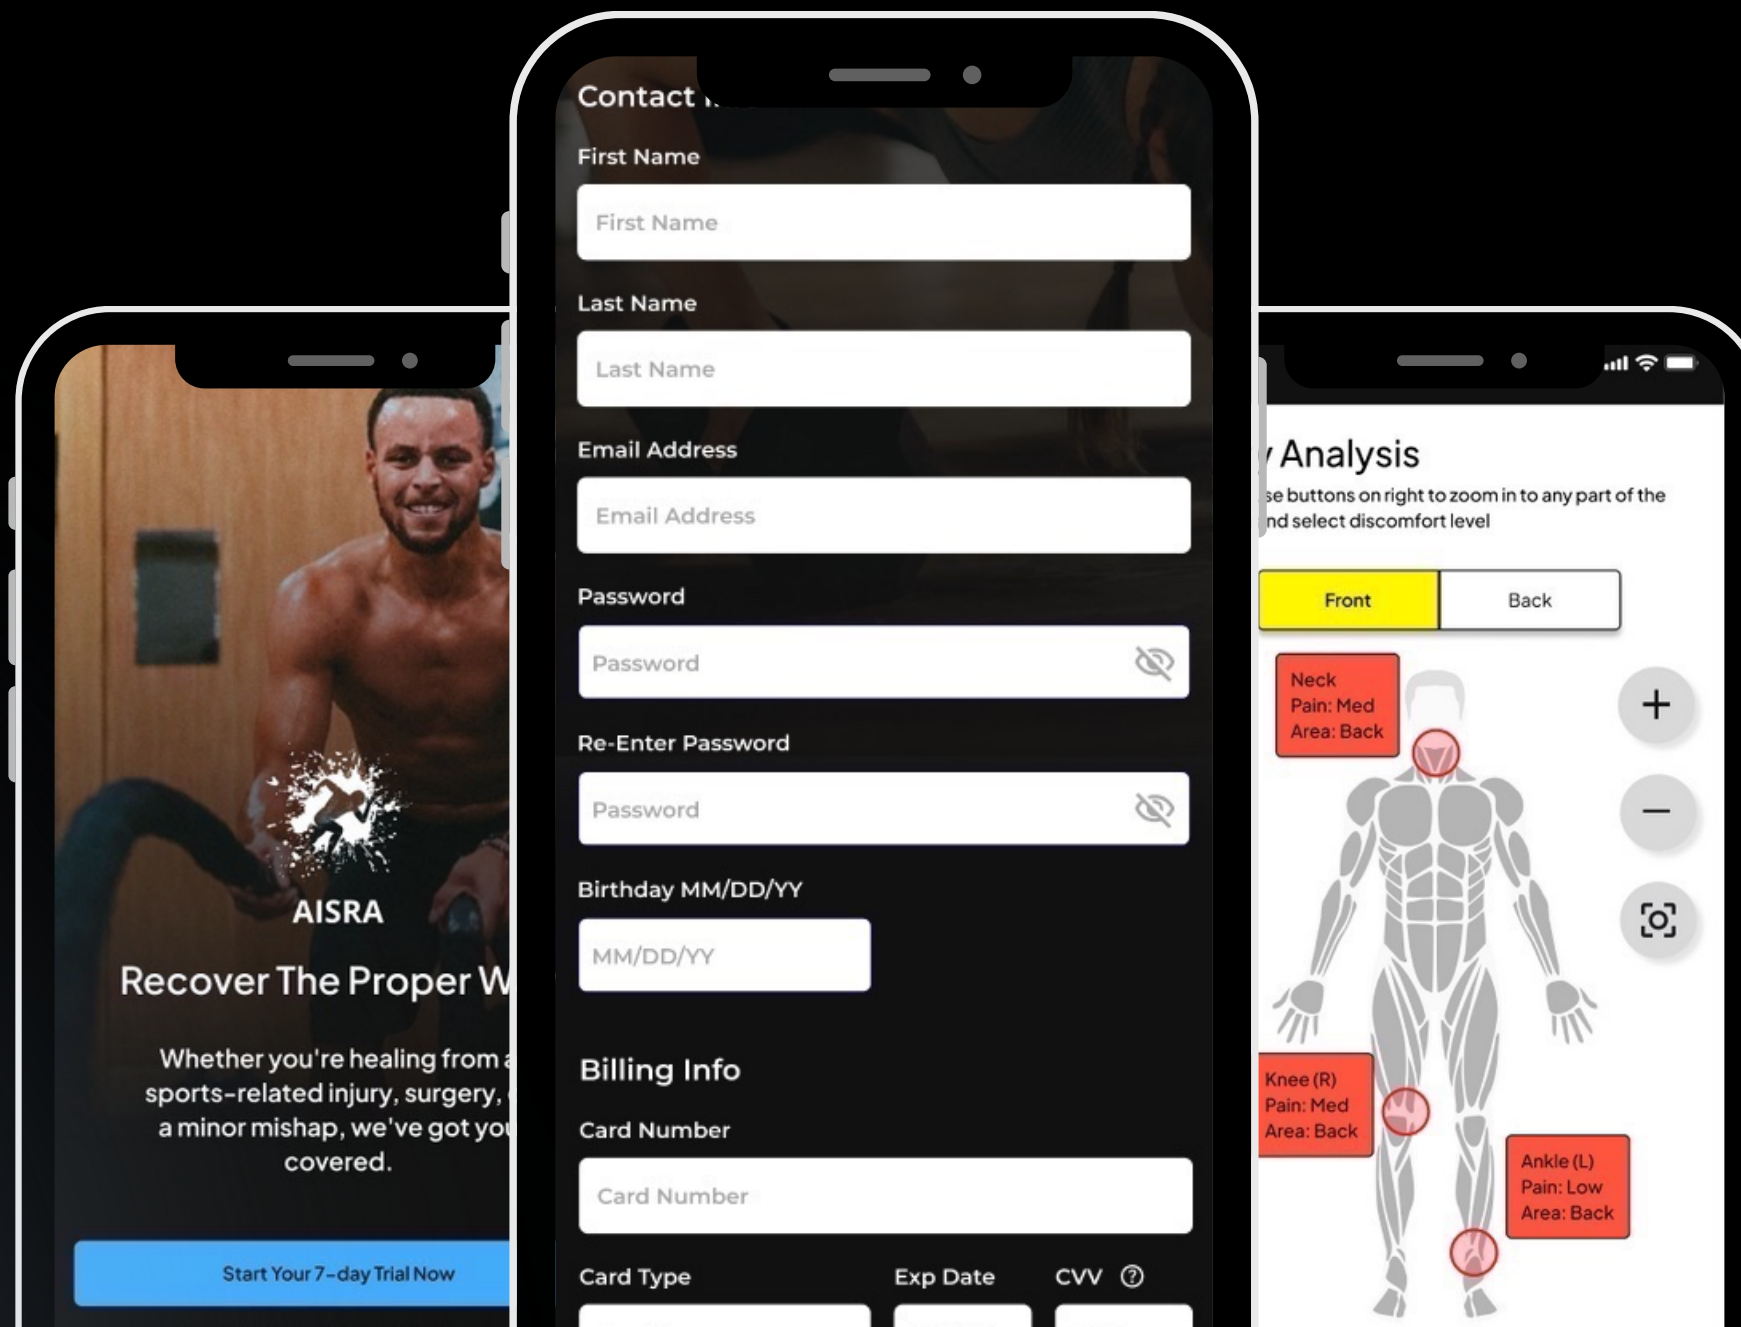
AISRA

Recover The Proper W

Whether you're healing from a sports-related injury, surgery, a minor mishap, we've got you covered.

Start Your 7-day Trial Now

Contact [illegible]

First Name

First Name

Last Name

Last Name

Email Address

Email Address

Password

Password

Re-Enter Password

Password

Birthday MM/DD/YY

MM/DD/YY

Billing Info

Card Number

Card Number

Card Type

Exp Date

CVV

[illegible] Analysis

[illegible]se buttons on right to zoom in to any part of the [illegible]nd select discomfort level

Front

Back

Neck
Pain: Med
Area: Back

Knee (R)
Pain: Med
Area: Back

Ankle (L)
Pain: Low
Area: Back

+

−